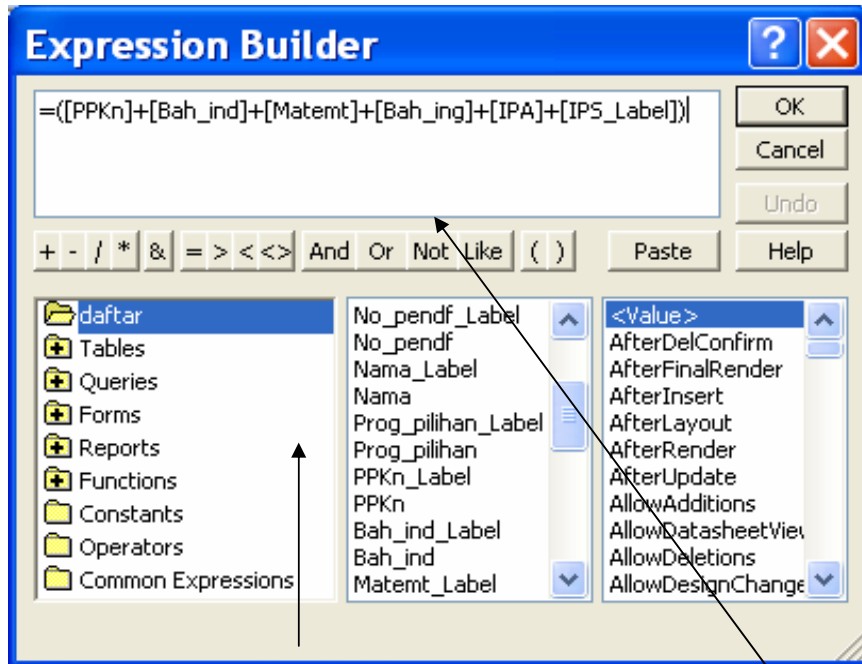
Expression Builder
?
=([PPKn]+[Bah_ind]+[Matemt]+[Bah_ing]+[IPA]+[IPS_Label])
OK
Cancel
Undo
+ - / * & = > < <> And Or Not Like ( )
Paste
Help

daftar
Tables
Queries
Forms
Reports
Functions
Constants
Operators
Common Expressions

No_pendf_Label
No_pendf
Nama_Label
Nama
Prog_pilihan_Label
Prog_pilihan
PPKn_Label
PPKn
Bah_ind_Label
Bah_ind
Matemt_Label

<Value>
AfterDelConfirm
AfterFinalRender
AfterInsert
AfterLayout
AfterRender
AfterUpdate
AllowAdditions
AllowDatasheetViev
AllowDeletions
AllowDesignChange